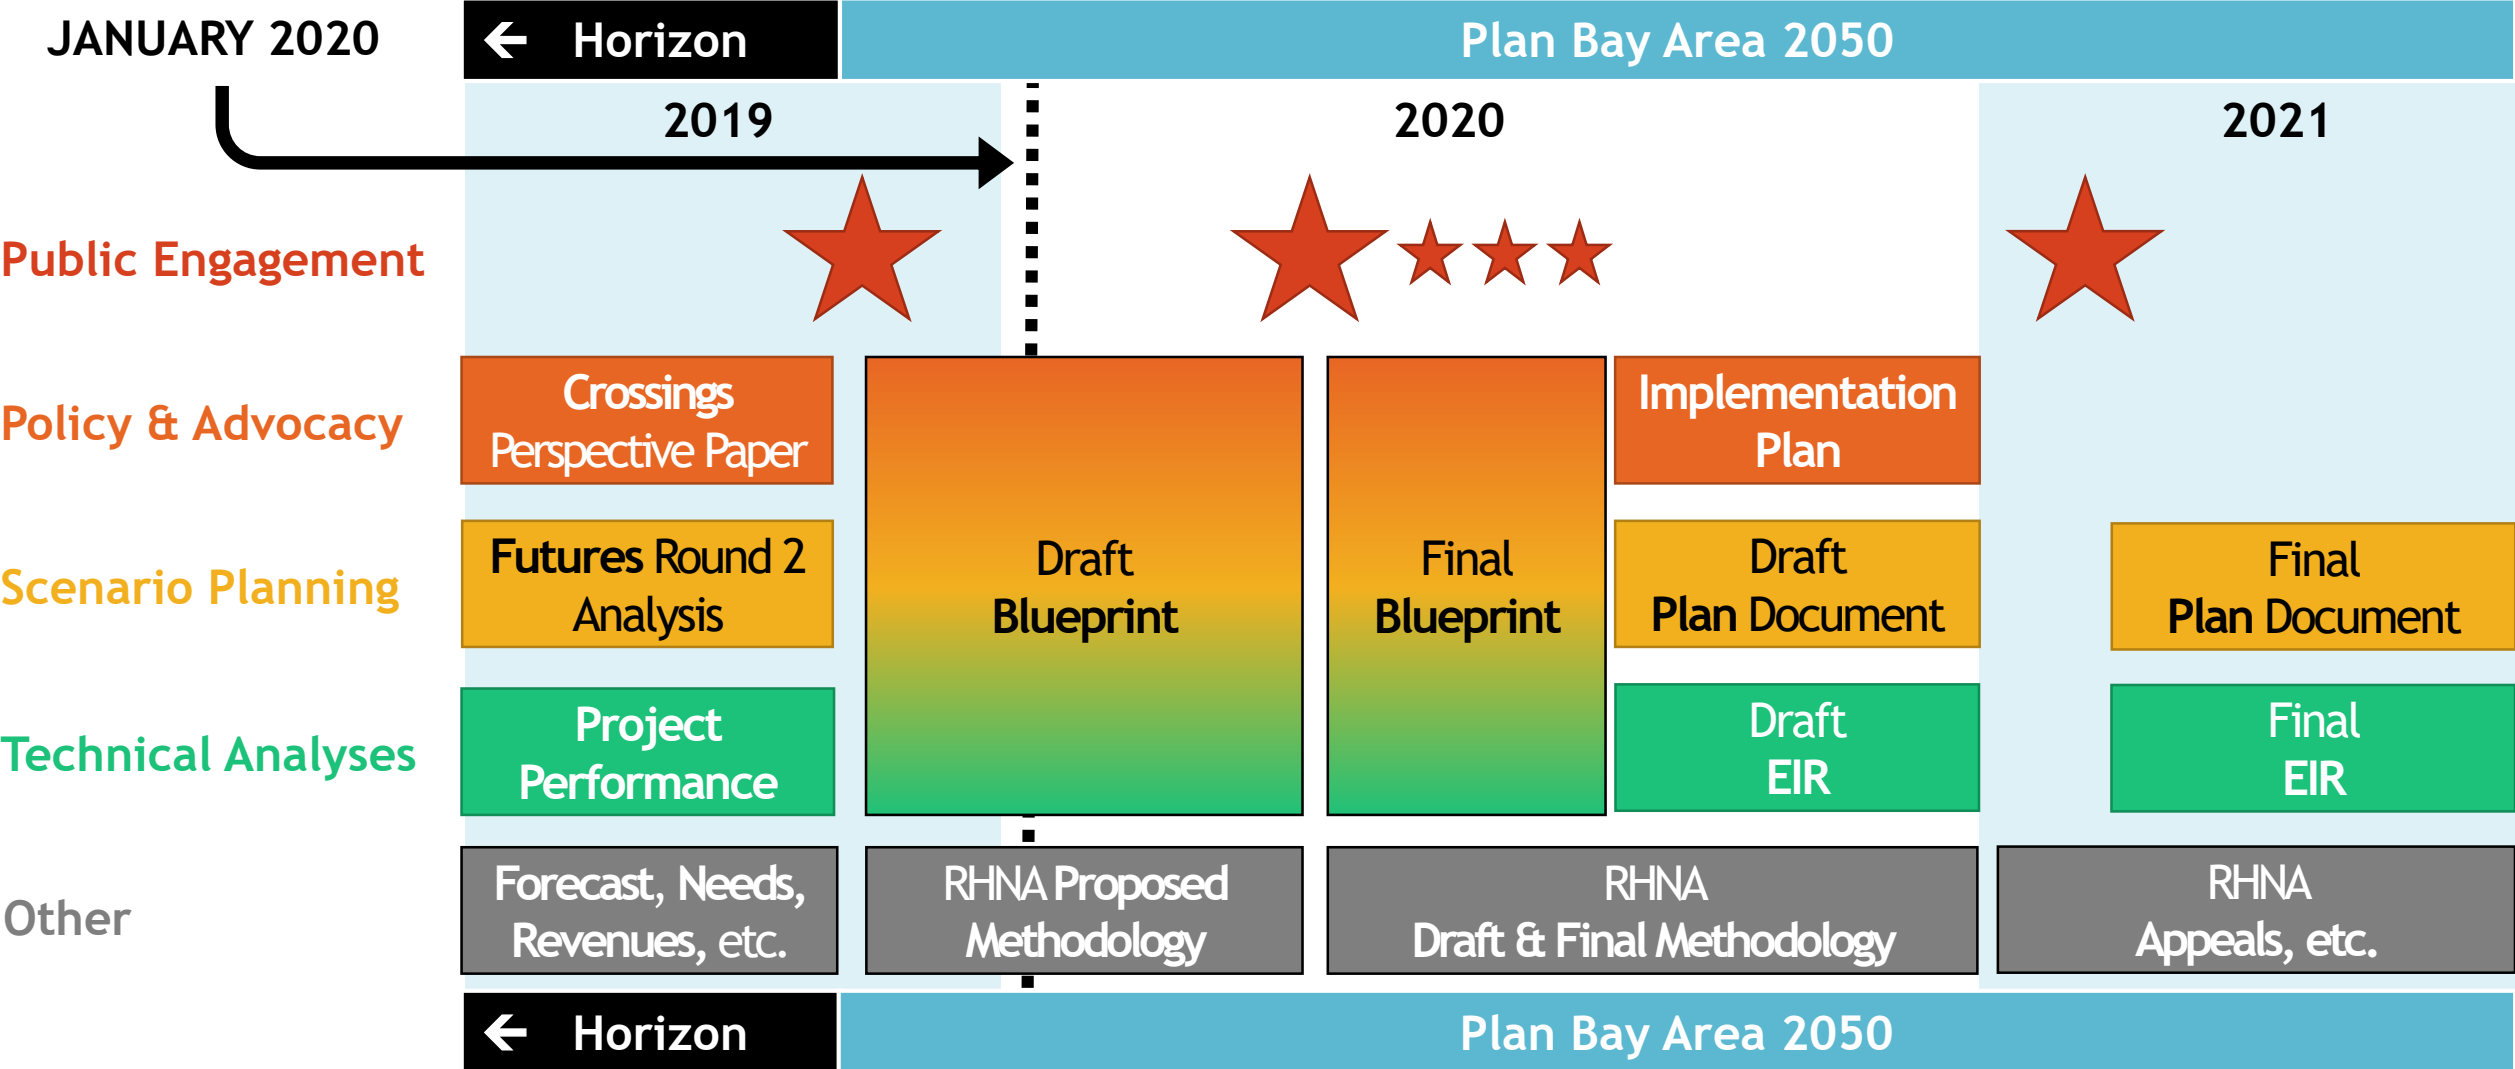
JANUARY 2020

Horizon

Plan Bay Area 2050

2019

2020

2021

Public Engagement

Policy & Advocacy

Scenario Planning

Technical Analyses

Other

Crossings Perspective Paper

Futures Round 2 Analysis

Project Performance

Draft Blueprint

Final Blueprint

Implementation Plan

Draft Plan Document

Draft EIR

Final Plan Document

Final EIR

Forecast, Needs, Revenues, etc.

RHNA Proposed Methodology

RHNA Draft & Final Methodology

RHNA Appeals, etc.

Horizon

Plan Bay Area 2050